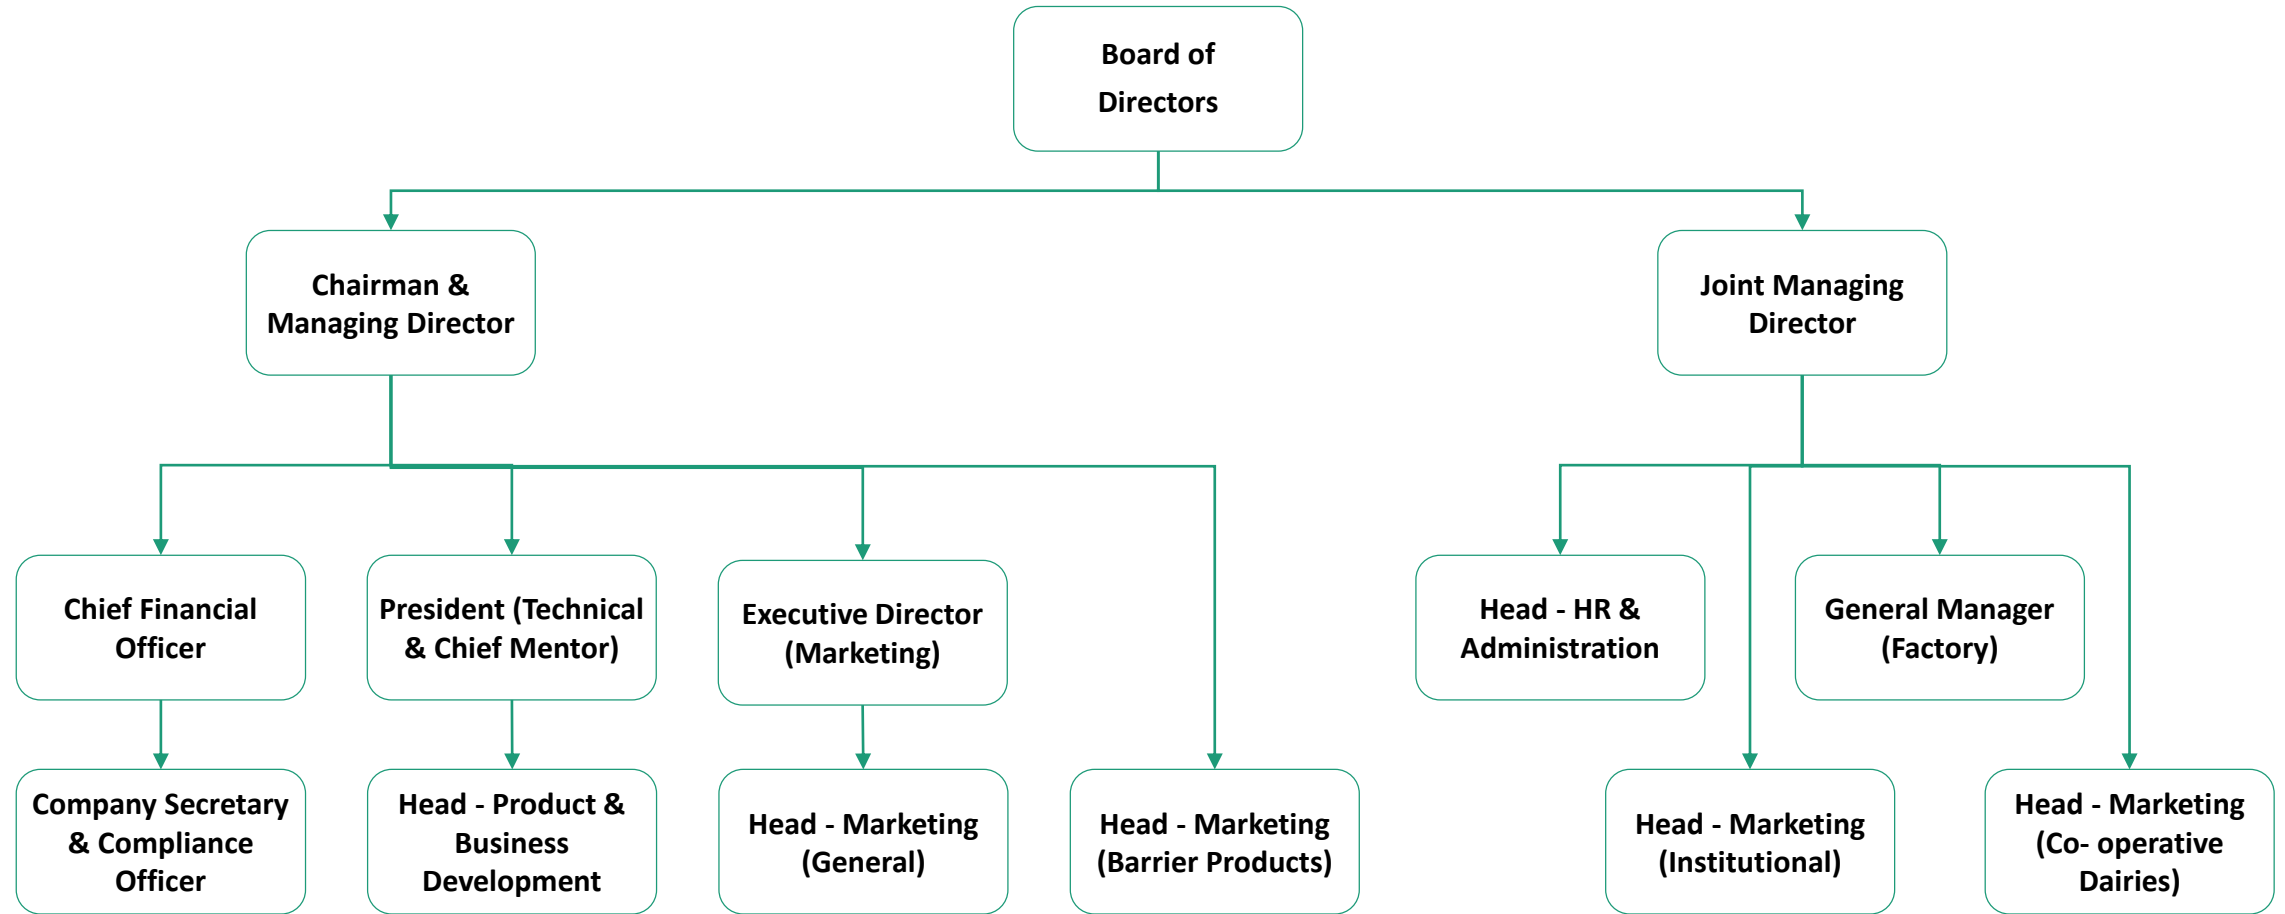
Board of Directors

Chairman & Managing Director

Joint Managing Director

Chief Financial Officer

President (Technical & Chief Mentor)

Executive Director (Marketing)

Head - HR & Administration

General Manager (Factory)

Company Secretary & Compliance Officer

Head - Product & Business Development

Head - Marketing (General)

Head - Marketing (Barrier Products)

Head - Marketing (Institutional)

Head - Marketing (Co- operative Dairies)